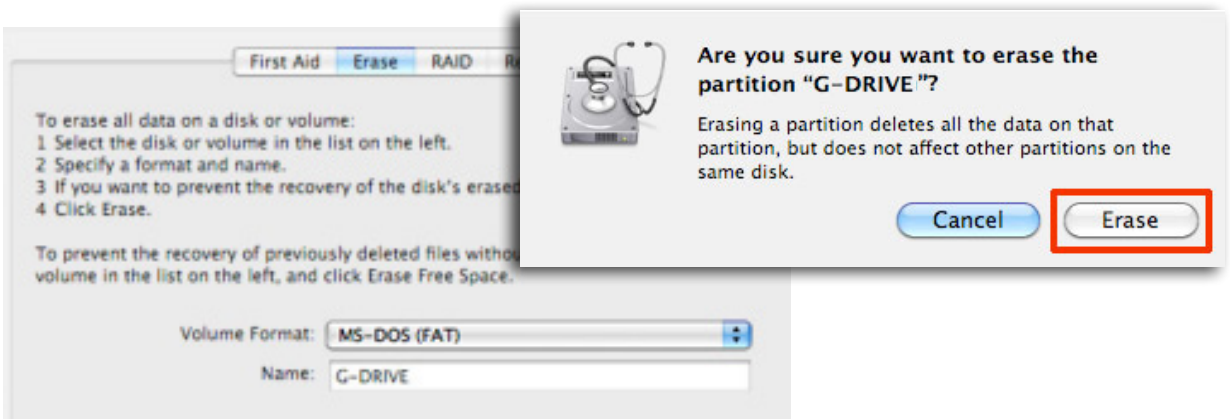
First Aid | Erase | RAID | Re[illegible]

To erase all data on a disk or volume:
1 Select the disk or volume in the list on the left.
2 Specify a format and name.
3 If you want to prevent the recovery of the disk's erased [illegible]
4 Click Erase.

To prevent the recovery of previously deleted files withou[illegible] volume in the list on the left, and click Erase Free Space.

Volume Format: MS-DOS (FAT)

Name: G-DRIVE

Are you sure you want to erase the partition "G-DRIVE"?

Erasing a partition deletes all the data on that partition, but does not affect other partitions on the same disk.

Cancel

Erase